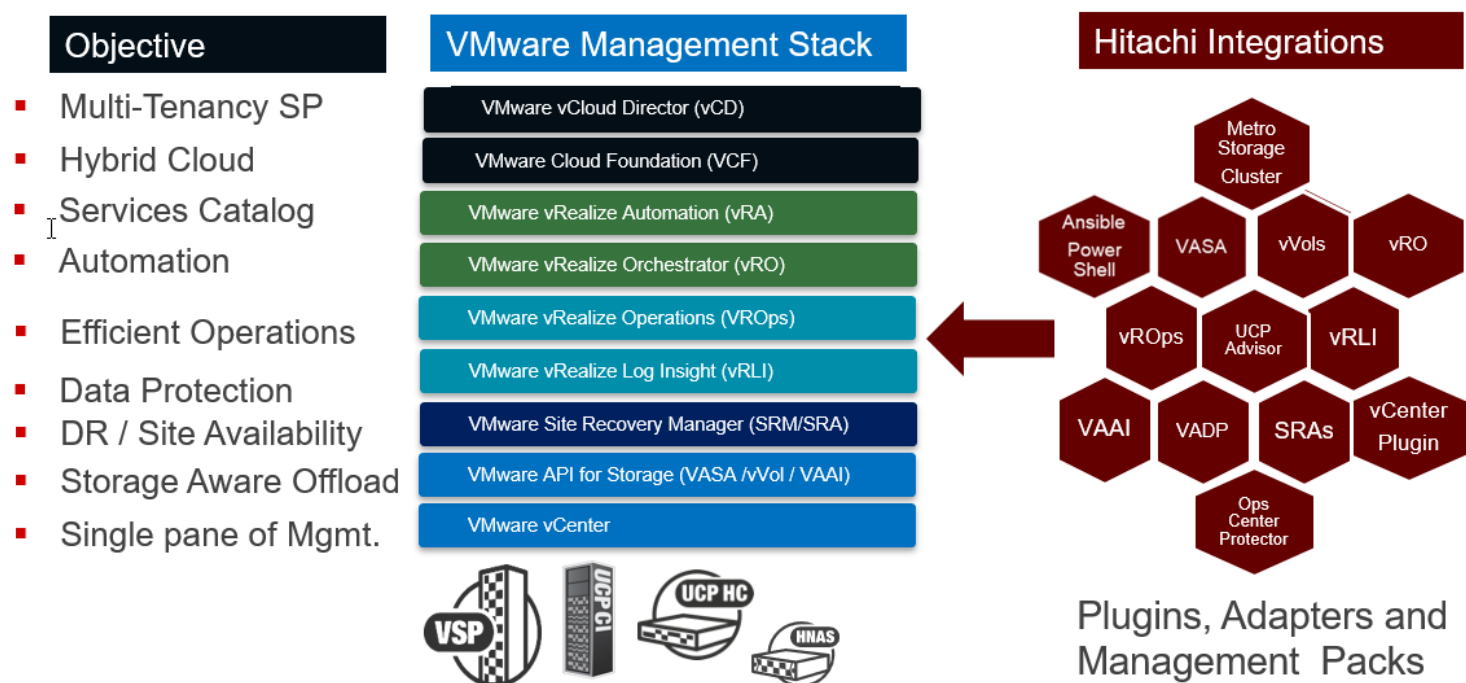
Objective

- Multi-Tenancy SP
- Hybrid Cloud
- Services Catalog
- Automation
- Efficient Operations
- Data Protection
- DR / Site Availability
- Storage Aware Offload
- Single pane of Mgmt.

VMware Management Stack

VMware vCloud Director (vCD)
VMware Cloud Foundation (VCF)
VMware vRealize Automation (vRA)
VMware vRealize Orchestrator (vRO)
VMware vRealize Operations (VROps)
VMware vRealize Log Insight (vRLI)
VMware Site Recovery Manager (SRM/SRA)
VMware API for Storage (VASA /vVol / VAAI)
VMware vCenter

VSP
UCP CI
UCP HC
HNAS

Hitachi Integrations

Metro Storage Cluster
Ansible Power Shell
VASA
vVols
vRO
vROps
UCP Advisor
vRLI
VAAI
VADP
SRAs
vCenter Plugin
Ops Center Protector

Plugins, Adapters and Management Packs